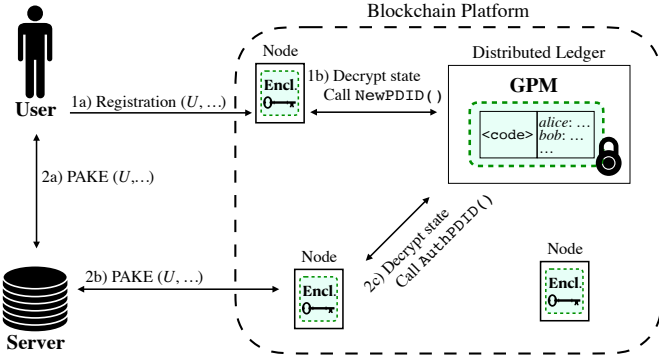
Blockchain Platform

User

1a) Registration ($U$, ...)

Node

Encl.

1b) Decrypt state
Call NewPDID()

Distributed Ledger

GPM

<code>

$alice$: ...
$bob$: ...
...

2a) PAKE ($U$,...)

Server

2b) PAKE ($U$, ...)

Node

Encl.

2c) Decrypt state
Call AuthPDID()

Node

Encl.